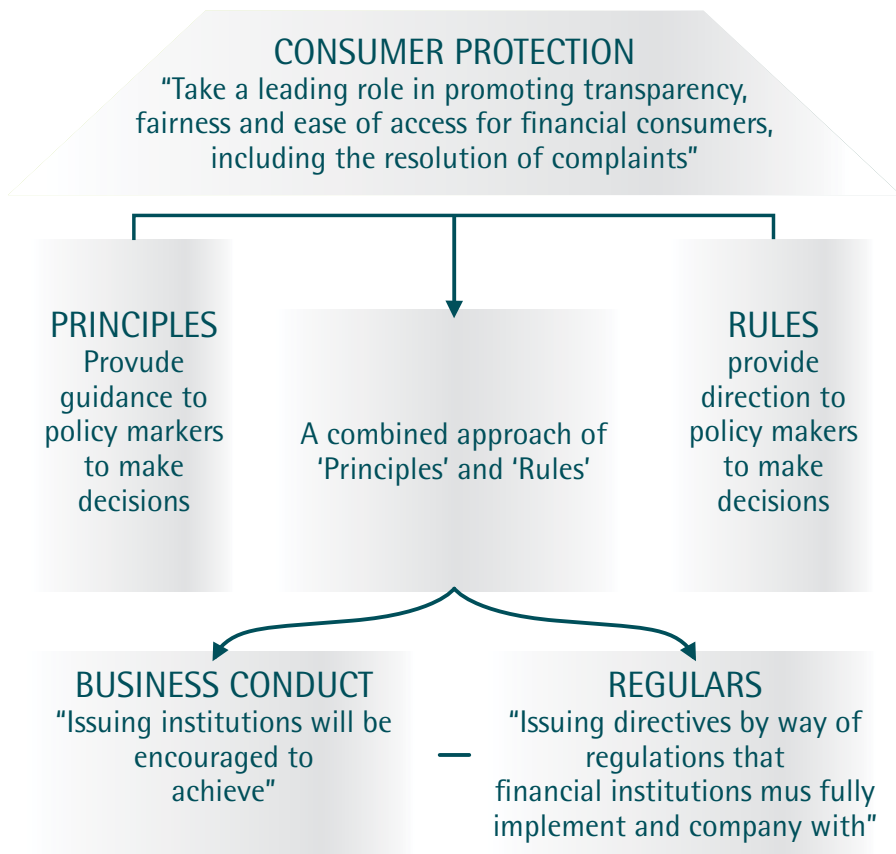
CONSUMER PROTECTION
“Take a leading role in promoting transparency, fairness and ease of access for financial consumers, including the resolution of complaints”

PRINCIPLES
Provude guidance to policy markers to make decisions

A combined approach of ‘Principles’ and ‘Rules’

RULES
provide direction to policy makers to make decisions

BUSINESS CONDUCT
“Issuing institutions will be encouraged to achieve”

REGULARS
“Issuing directives by way of regulations that financial institutions mus fully implement and company with”